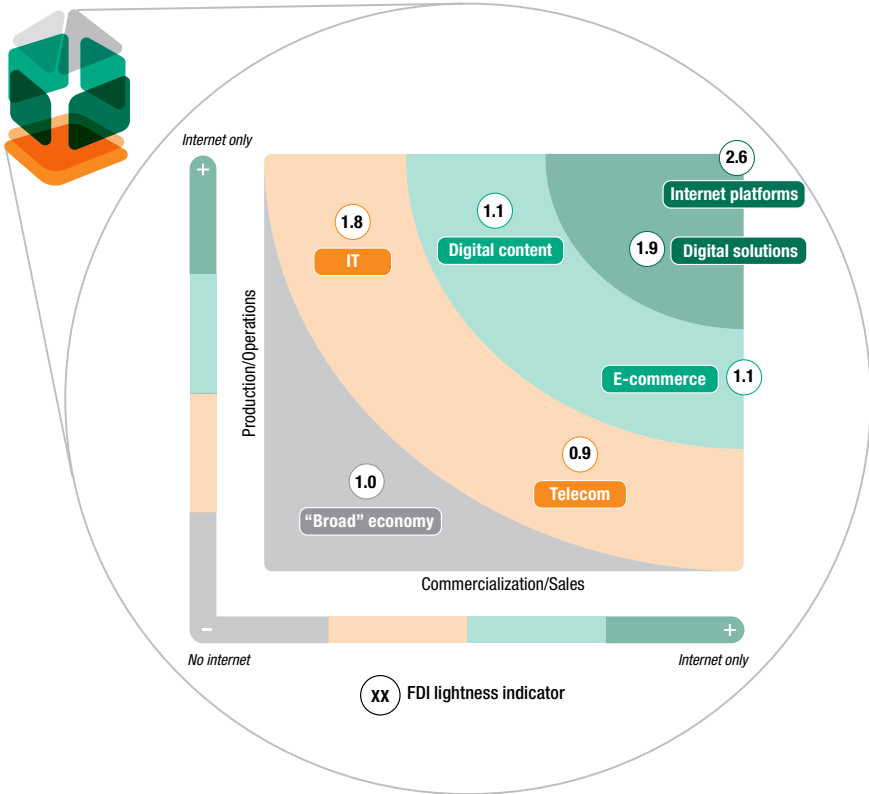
Internet only

+

Production/Operations

1.8
IT

1.1
Digital content

2.6
Internet platforms

1.9
Digital solutions

E-commerce
1.1

0.9
Telecom

1.0
"Broad" economy

Commercialization/Sales

–

+

No internet

Internet only

XX FDI lightness indicator